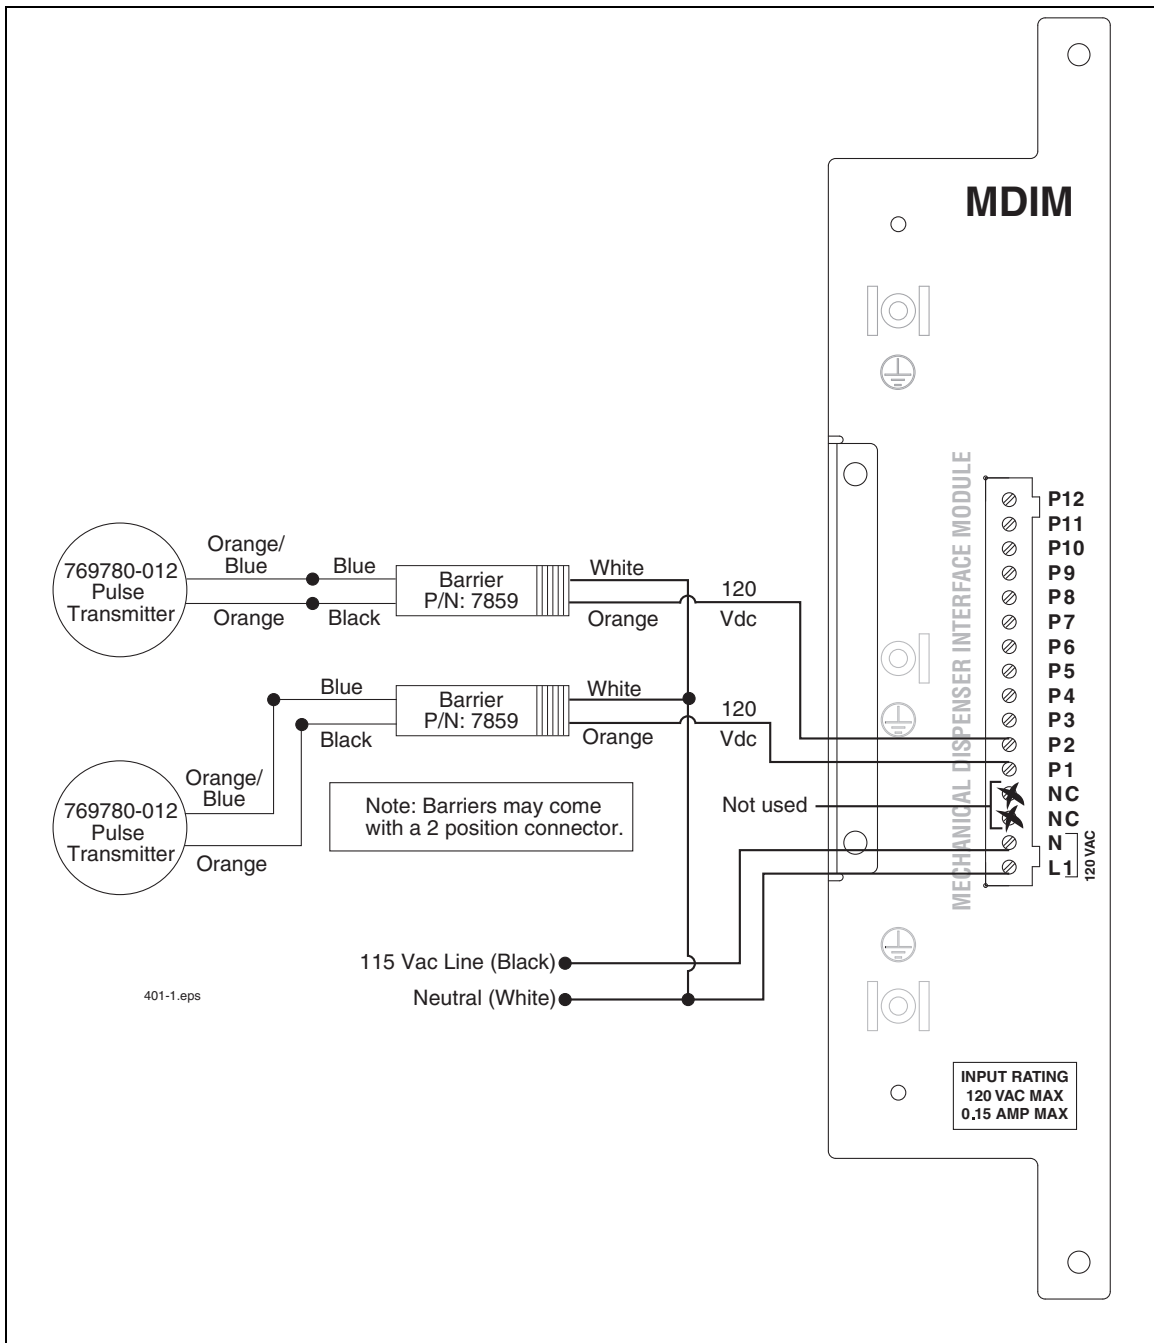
MDIM

MECHANICAL DISPENSER INTERFACE MODULE

769780-012 Pulse Transmitter

Orange/ Blue

Orange

Blue

Black

Barrier P/N: 7859

White

Orange

120 Vdc

769780-012 Pulse Transmitter

Orange/ Blue

Orange

Blue

Black

Barrier P/N: 7859

White

Orange

120 Vdc

Note: Barriers may come with a 2 position connector.

Not used

P12
P11
P10
P9
P8
P7
P6
P5
P4
P3
P2
P1
NC
NC
N
L1

120 VAC

115 Vac Line (Black)

Neutral (White)

401-1.eps

INPUT RATING
120 VAC MAX
0.15 AMP MAX